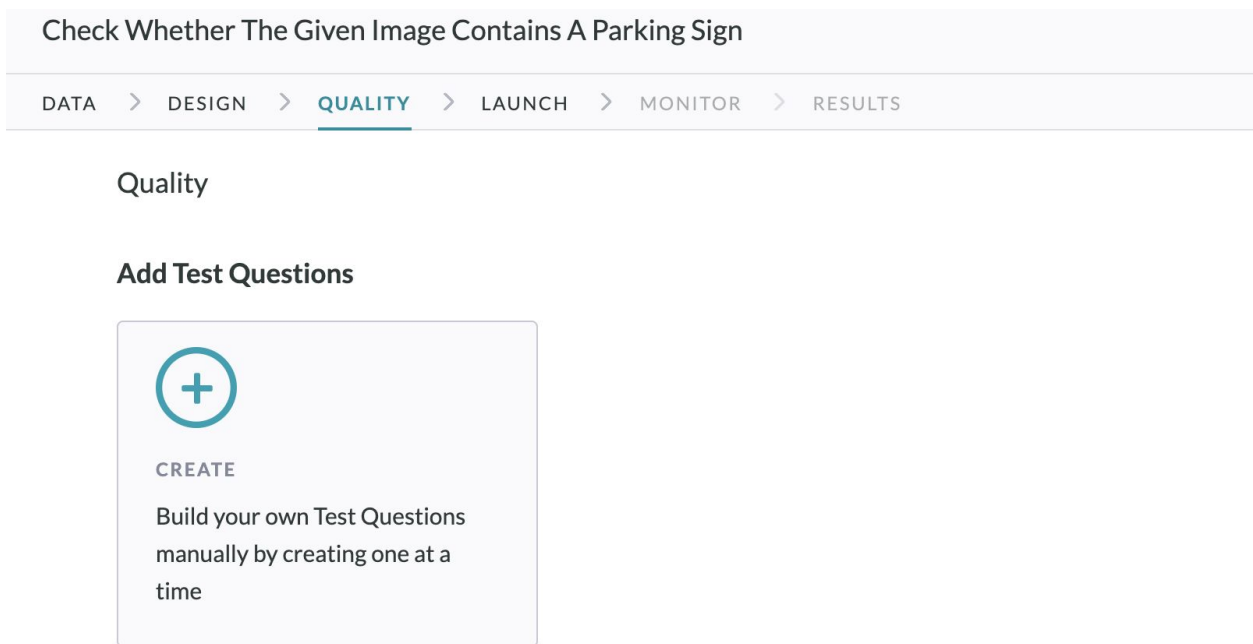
Check Whether The Given Image Contains A Parking Sign

DATA > DESIGN > QUALITY > LAUNCH > MONITOR > RESULTS

Quality

Add Test Questions

+

CREATE

Build your own Test Questions manually by creating one at a time